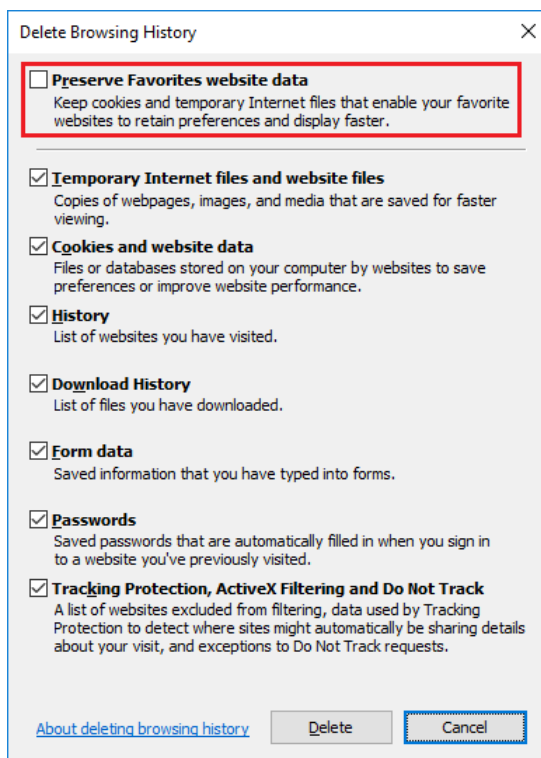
Delete Browsing History

Preserve Favorites website data
Keep cookies and temporary Internet files that enable your favorite websites to retain preferences and display faster.

Temporary Internet files and website files
Copies of webpages, images, and media that are saved for faster viewing.

Cookies and website data
Files or databases stored on your computer by websites to save preferences or improve website performance.

History
List of websites you have visited.

Download History
List of files you have downloaded.

Form data
Saved information that you have typed into forms.

Passwords
Saved passwords that are automatically filled in when you sign in to a website you've previously visited.

Tracking Protection, ActiveX Filtering and Do Not Track
A list of websites excluded from filtering, data used by Tracking Protection to detect where sites might automatically be sharing details about your visit, and exceptions to Do Not Track requests.

About deleting browsing history
Delete
Cancel